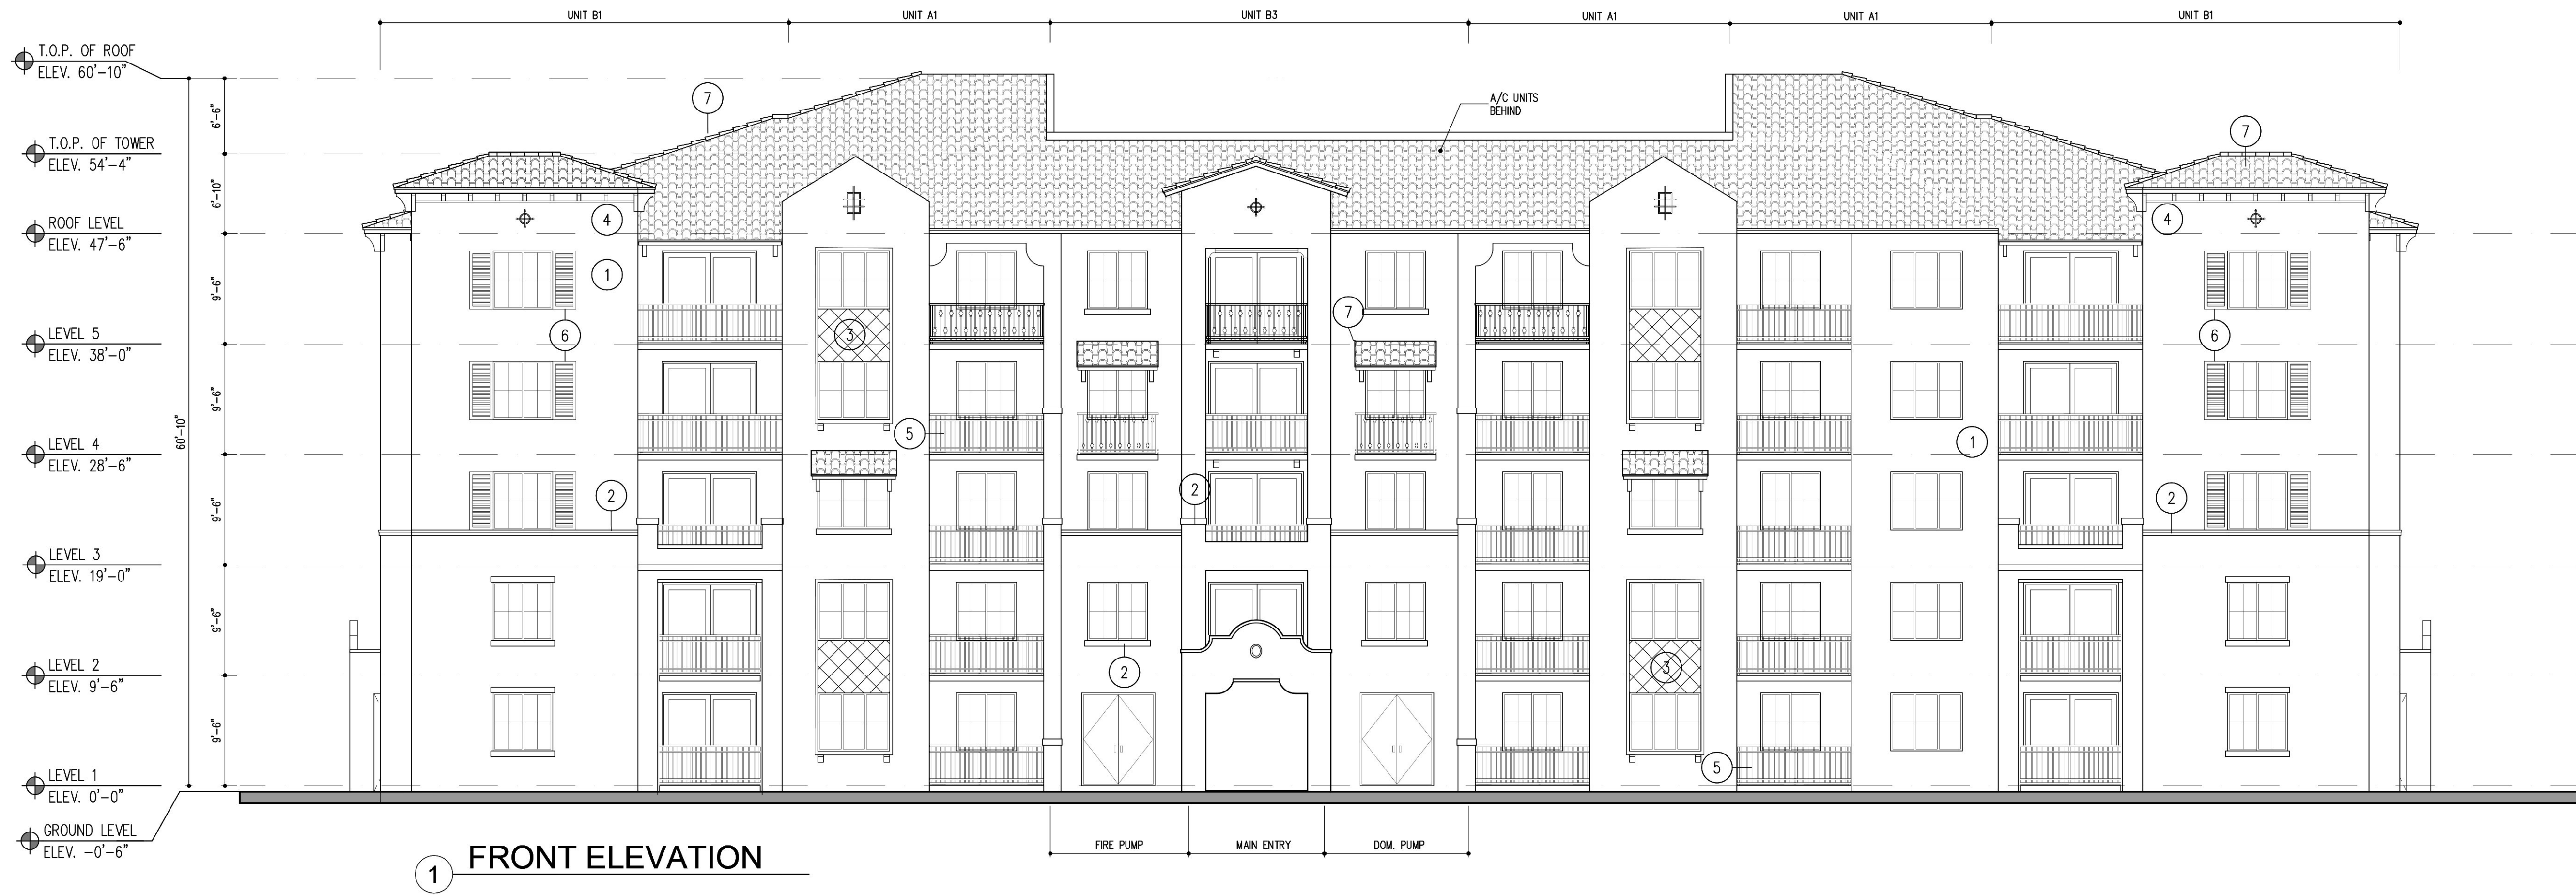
UNIT B1 UNIT A1 UNIT B3 UNIT A1 UNIT A1 UNIT B1

T.O.P. OF ROOF
ELEV. 60'-10"

T.O.P. OF TOWER
ELEV. 54'-4"

ROOF LEVEL
ELEV. 47'-6"

LEVEL 5
ELEV. 38'-0"

LEVEL 4
ELEV. 28'-6"

LEVEL 3
ELEV. 19'-0"

LEVEL 2
ELEV. 9'-6"

LEVEL 1
ELEV. 0'-0"

GROUND LEVEL
ELEV. -0'-6"

6'-6"
6'-10"
9'-6"
9'-6"
9'-6"
9'-6"
9'-6"
60'-10"

A/C UNITS
BEHIND

7
7
4
4
1
1
6
6
3
3
7
5
5
2
2
2
2

FIRE PUMP MAIN ENTRY DOM. PUMP

1 FRONT ELEVATION